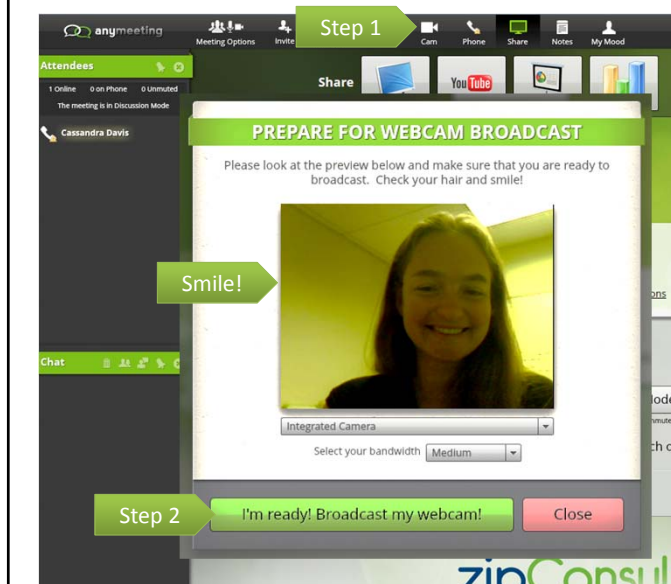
anymeeting

Meeting Options

Invite

Step 1

Cam

Phone

Share

Notes

My Mood

Attendees

1 Online 0 on Phone 0 Unmuted

The meeting is in Discussion Mode

Cassandra Davis

Share

You Tube

PREPARE FOR WEBCAM BROADCAST

Please look at the preview below and make sure that you are ready to broadcast. Check your hair and smile!

Smile!

Chat

Integrated Camera

Select your bandwidth Medium

Step 2

I'm ready! Broadcast my webcam!

Close

zipConsul